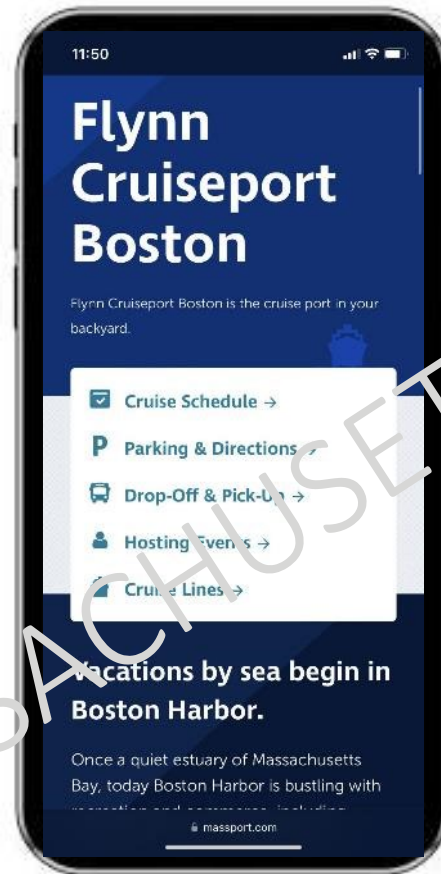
11:50

Flynn Cruiseport Boston

Flynn Cruiseport Boston is the cruise port in your backyard.

Cruise Schedule →

P Parking & Directions →

Drop-Off & Pick-Up →

Hosting Events →

Cruise Lines →

Vacations by sea begin in Boston Harbor.

Once a quiet estuary of Massachusetts Bay, today Boston Harbor is bustling with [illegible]

massport.com

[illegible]ACHUSET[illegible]